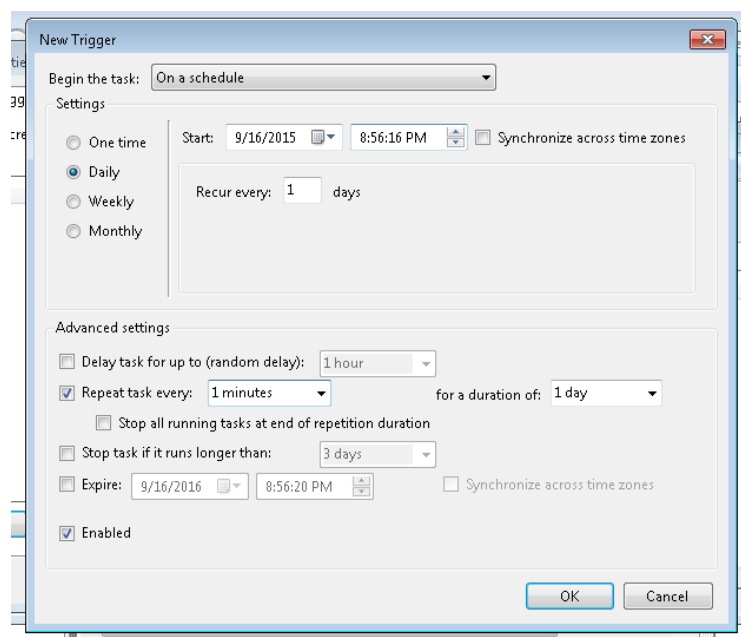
New Trigger

Begin the task: On a schedule

Settings

One time
Daily
Weekly
Monthly

Start: 9/16/2015 8:56:16 PM Synchronize across time zones

Recur every: 1 days

Advanced settings

Delay task for up to (random delay): 1 hour

Repeat task every: 1 minutes for a duration of: 1 day

Stop all running tasks at end of repetition duration

Stop task if it runs longer than: 3 days

Expire: 9/16/2016 8:56:20 PM Synchronize across time zones

Enabled

OK Cancel